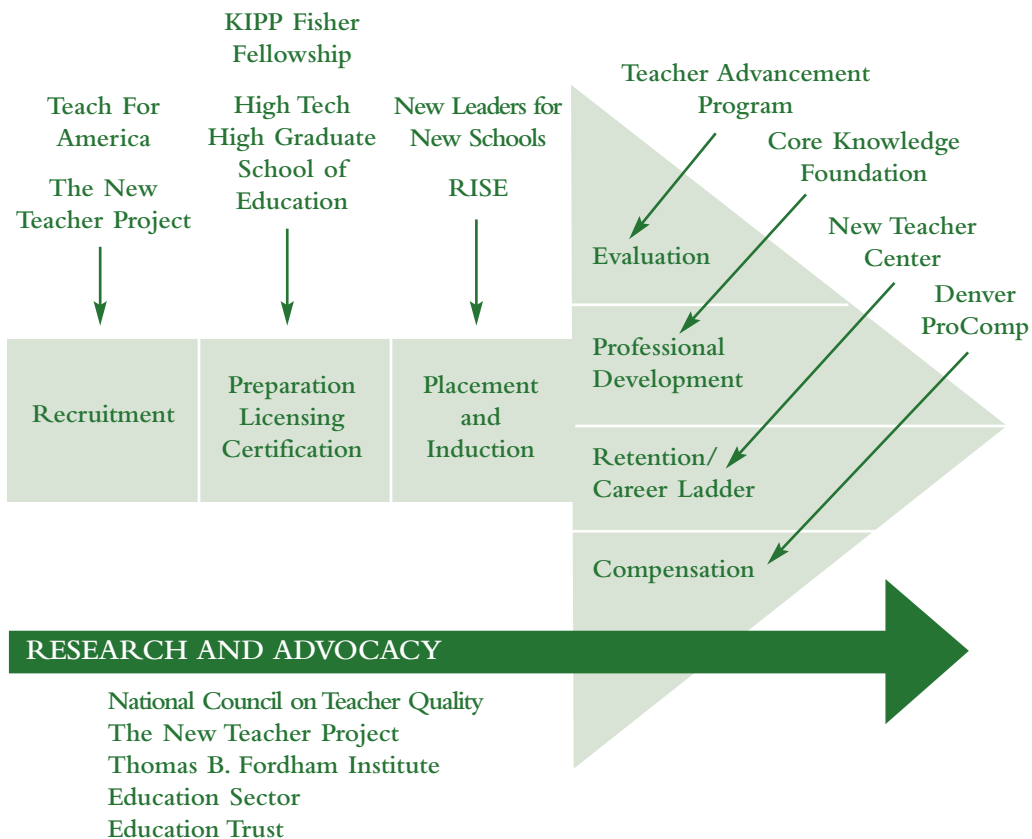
Teach For America

The New Teacher Project

KIPP Fisher Fellowship

High Tech High Graduate School of Education

New Leaders for New Schools

RISE

Teacher Advancement Program

Core Knowledge Foundation

New Teacher Center

Denver ProComp

Recruitment

Preparation Licensing Certification

Placement and Induction

Evaluation

Professional Development

Retention/ Career Ladder

Compensation

RESEARCH AND ADVOCACY

National Council on Teacher Quality
The New Teacher Project
Thomas B. Fordham Institute
Education Sector
Education Trust